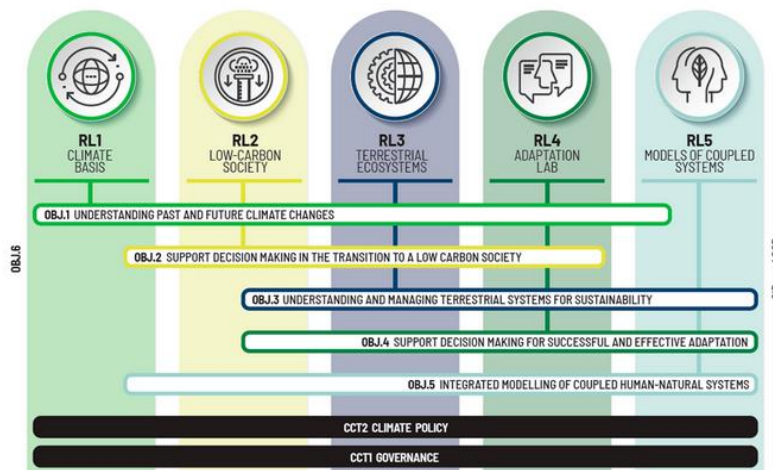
RL1
CLIMATE BASIS

RL2
LOW-CARBON SOCIETY

RL3
TERRESTRIAL ECOSYSTEMS

RL4
ADAPTATION LAB

RL5
MODELS OF COUPLED SYSTEMS

OBJ.6

OBJ.1 UNDERSTANDING PAST AND FUTURE CLIMATE CHANGES

OBJ.2 SUPPORT DECISION MAKING IN THE TRANSITION TO A LOW CARBON SOCIETY

OBJ.3 UNDERSTANDING AND MANAGING TERRESTRIAL SYSTEMS FOR SUSTAINABILITY

OBJ.4 SUPPORT DECISION MAKING FOR SUCCESSFUL AND EFFECTIVE ADAPTATION

OBJ.5 INTEGRATED MODELLING OF COUPLED HUMAN-NATURAL SYSTEMS

CCT2 CLIMATE POLICY

CCT1 GOVERNANCE